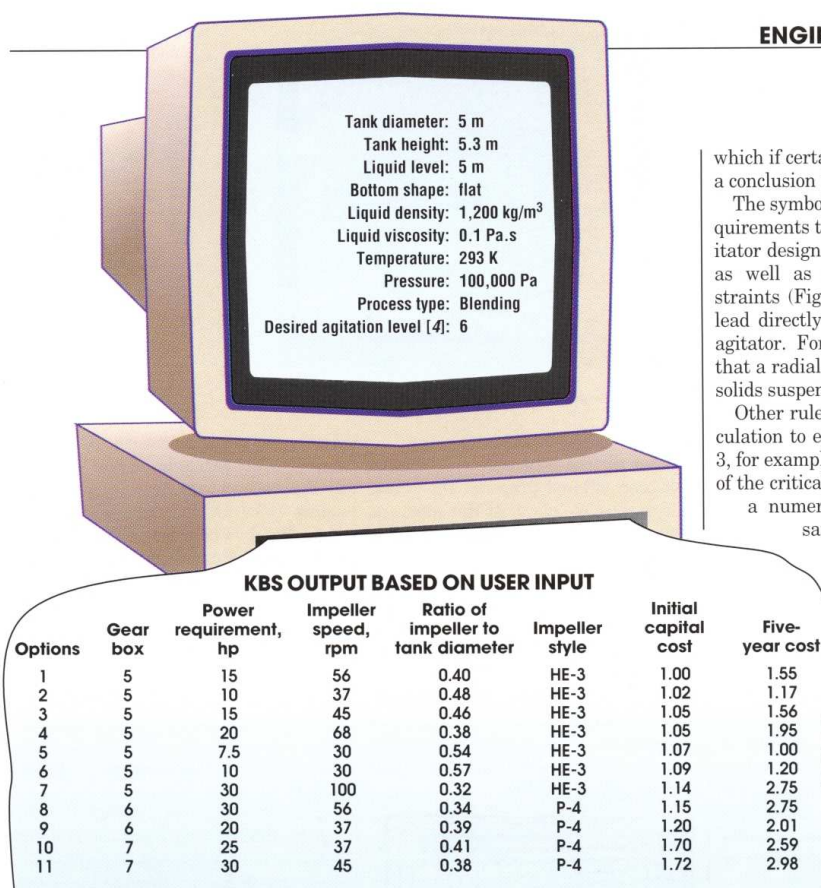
ENGI

Tank diameter: 5 m
Tank height: 5.3 m
Liquid level: 5 m
Bottom shape: flat
Liquid density: 1,200 kg/m$^3$
Liquid viscosity: 0.1 Pa.s
Temperature: 293 K
Pressure: 100,000 Pa
Process type: Blending
Desired agitation level [4]: 6

which if certa
a conclusion

The symbo
quirements t
itator design
as well as
straints (Fig
lead directly
agitator. Fo
that a radial
solids susper

Other rule
culation to e
3, for exampl
of the critica
a numer
sa

KBS OUTPUT BASED ON USER INPUT

| Options | Gear box | Power requirement, hp | Impeller speed, rpm | Ratio of impeller to tank diameter | Impeller style | Initial capital cost | Five-year cost |
|---|---|---|---|---|---|---|---|
| 1 | 5 | 15 | 56 | 0.40 | HE-3 | 1.00 | 1.55 |
| 2 | 5 | 10 | 37 | 0.48 | HE-3 | 1.02 | 1.17 |
| 3 | 5 | 15 | 45 | 0.46 | HE-3 | 1.05 | 1.56 |
| 4 | 5 | 20 | 68 | 0.38 | HE-3 | 1.05 | 1.95 |
| 5 | 5 | 7.5 | 30 | 0.54 | HE-3 | 1.07 | 1.00 |
| 6 | 5 | 10 | 30 | 0.57 | HE-3 | 1.09 | 1.20 |
| 7 | 5 | 30 | 100 | 0.32 | HE-3 | 1.14 | 2.75 |
| 8 | 6 | 30 | 56 | 0.34 | P-4 | 1.15 | 2.75 |
| 9 | 6 | 20 | 37 | 0.39 | P-4 | 1.20 | 2.01 |
| 10 | 7 | 25 | 37 | 0.41 | P-4 | 1.70 | 2.59 |
| 11 | 7 | 30 | 45 | 0.38 | P-4 | 1.72 | 2.98 |